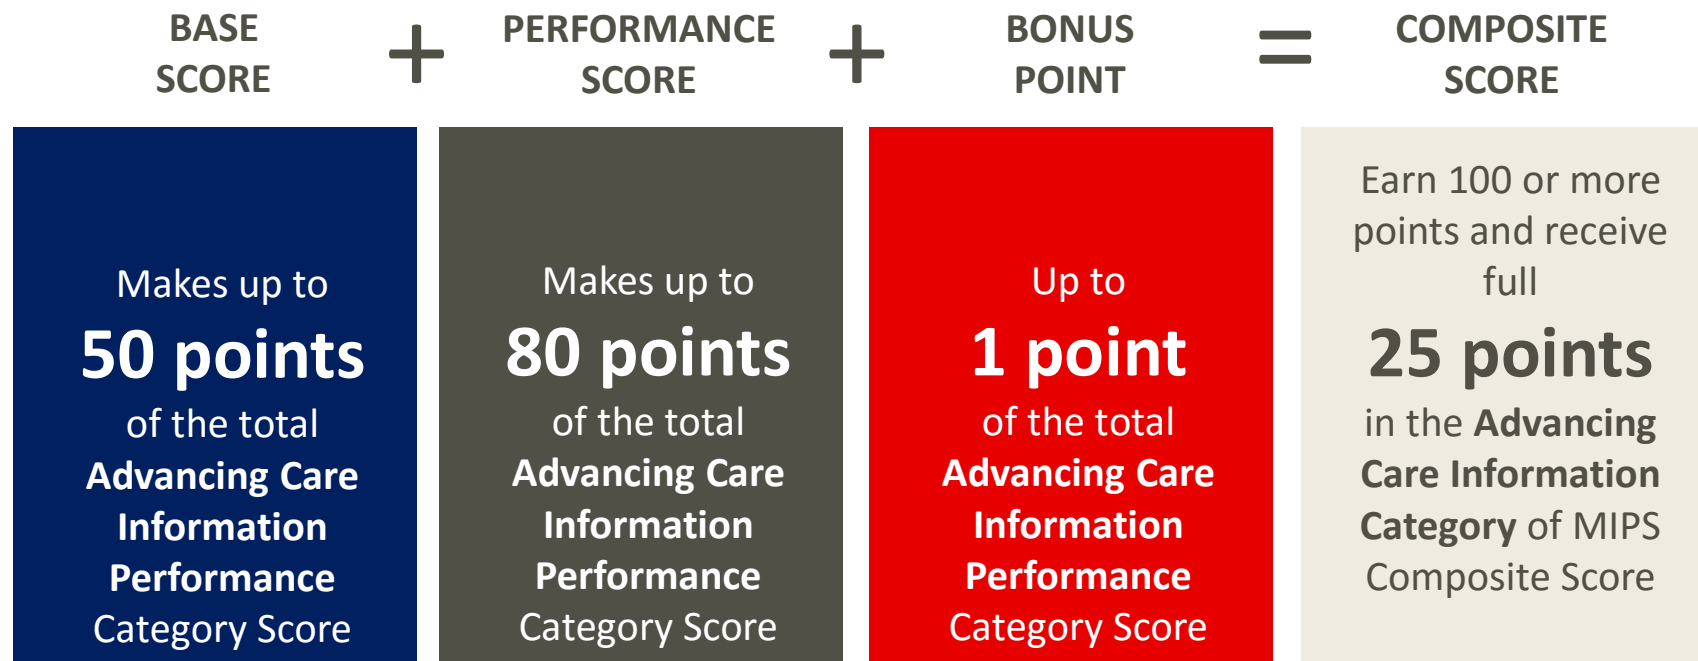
BASE SCORE + PERFORMANCE SCORE + BONUS POINT = COMPOSITE SCORE

Makes up to
50 points
of the total
Advancing Care Information Performance Category Score

Makes up to
80 points
of the total
Advancing Care Information Performance Category Score

Up to
1 point
of the total
Advancing Care Information Performance Category Score

Earn 100 or more points and receive full
25 points
in the Advancing Care Information Category of MIPS Composite Score